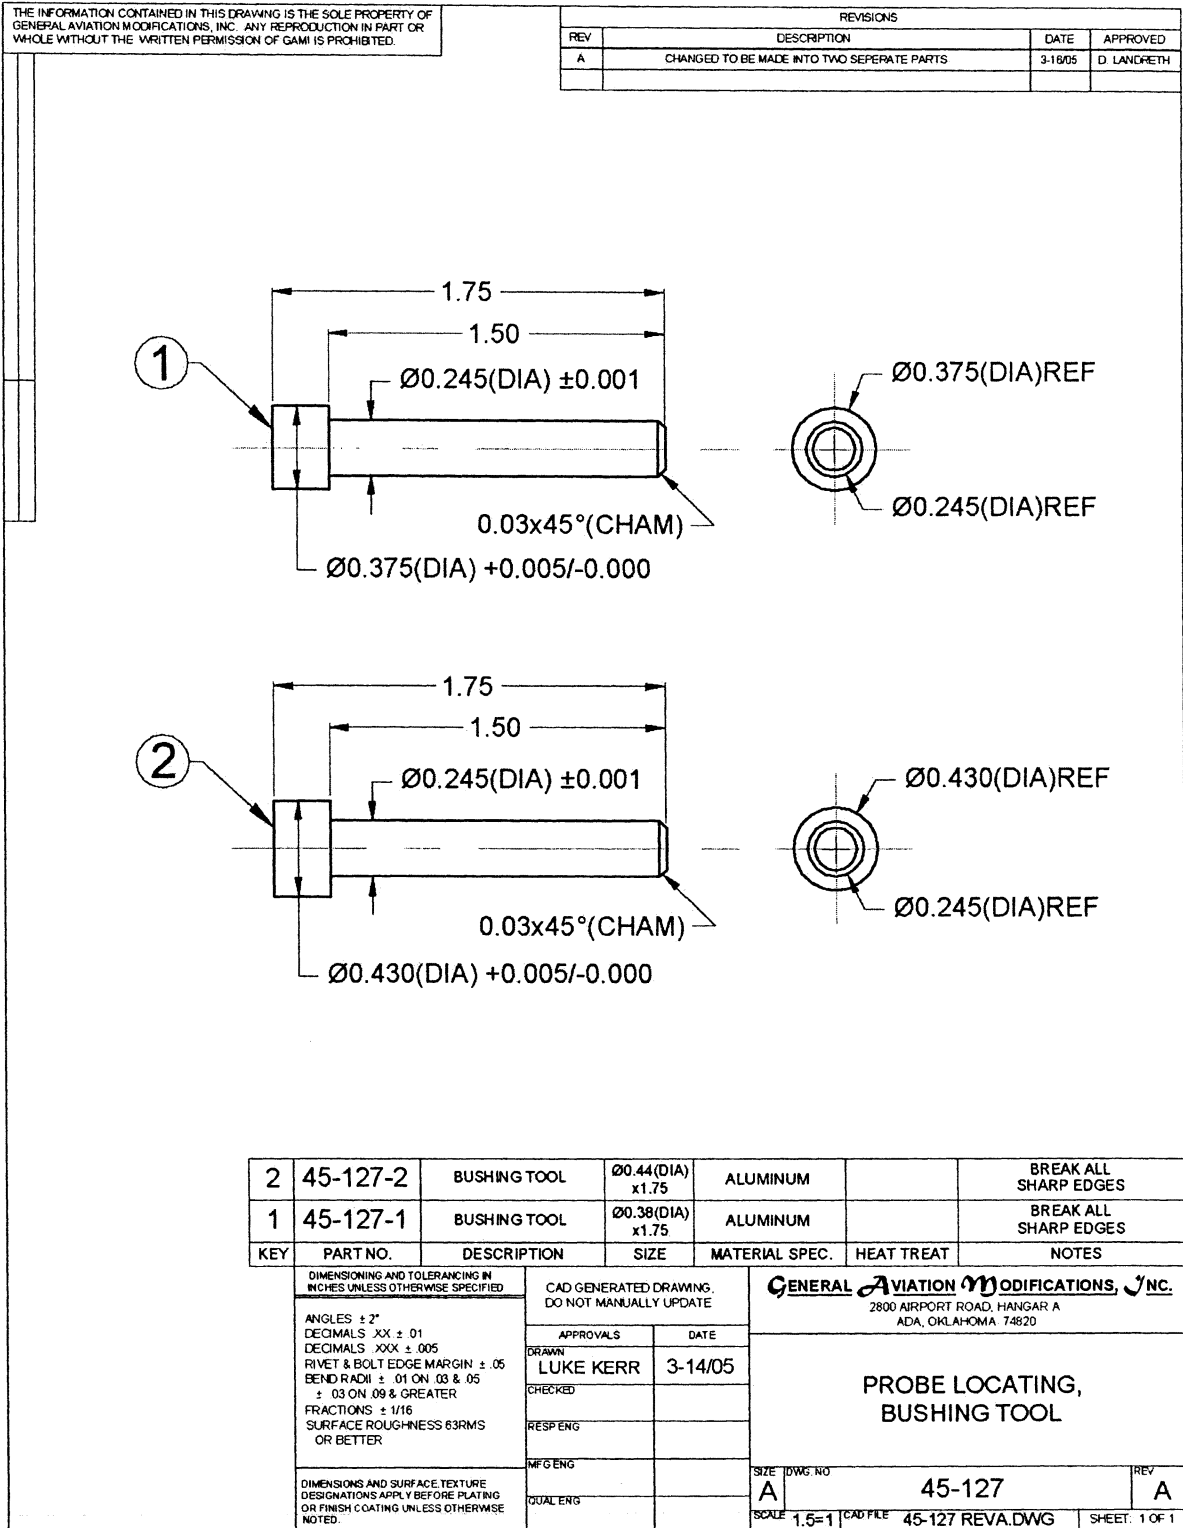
THE INFORMATION CONTAINED IN THIS DRAWING IS THE SOLE PROPERTY OF GENERAL AVIATION MODIFICATIONS, INC. ANY REPRODUCTION IN PART OR WHOLE WITHOUT THE WRITTEN PERMISSION OF GAMI IS PROHIBITED.

| REVISIONS | | | |
|---|---|---|---|
| REV | DESCRIPTION | DATE | APPROVED |
| A | CHANGED TO BE MADE INTO TWO SEPERATE PARTS | 3-16/05 | D. LANDRETH |
| | | | |

1

1.75

1.50

Ø0.245(DIA) ±0.001

0.03x45°(CHAM)

Ø0.375(DIA) +0.005/-0.000

Ø0.375(DIA)REF

Ø0.245(DIA)REF

2

1.75

1.50

Ø0.245(DIA) ±0.001

0.03x45°(CHAM)

Ø0.430(DIA) +0.005/-0.000

Ø0.430(DIA)REF

Ø0.245(DIA)REF

| 2 | 45-127-2 | BUSHING TOOL | Ø0.44(DIA) x1.75 | ALUMINUM | | BREAK ALL SHARP EDGES |
|---|---|---|---|---|---|---|
| 1 | 45-127-1 | BUSHING TOOL | Ø0.38(DIA) x1.75 | ALUMINUM | | BREAK ALL SHARP EDGES |
| KEY | PART NO. | DESCRIPTION | SIZE | MATERIAL SPEC. | HEAT TREAT | NOTES |

DIMENSIONING AND TOLERANCING IN INCHES UNLESS OTHERWISE SPECIFIED

ANGLES ± 2°
DECIMALS .XX ± .01
DECIMALS .XXX ± .005
RIVET & BOLT EDGE MARGIN ± .05
BEND RADII ± .01 ON .03 & .05
± .03 ON .09 & GREATER
FRACTIONS ± 1/16
SURFACE ROUGHNESS 63RMS OR BETTER

DIMENSIONS AND SURFACE TEXTURE DESIGNATIONS APPLY BEFORE PLATING OR FINISH COATING UNLESS OTHERWISE NOTED.

CAD GENERATED DRAWING, DO NOT MANUALLY UPDATE

| APPROVALS | DATE |
|---|---|
| DRAWN LUKE KERR | 3-14/05 |
| CHECKED | |
| RESP ENG | |
| MFG ENG | |
| QUAL ENG | |

GENERAL AVIATION MODIFICATIONS, INC.
2800 AIRPORT ROAD, HANGAR A
ADA, OKLAHOMA 74820

PROBE LOCATING, BUSHING TOOL

SIZE A DWG NO 45-127 REV A

SCALE 1.5=1 CAD FILE 45-127 REVA.DWG SHEET: 1 OF 1